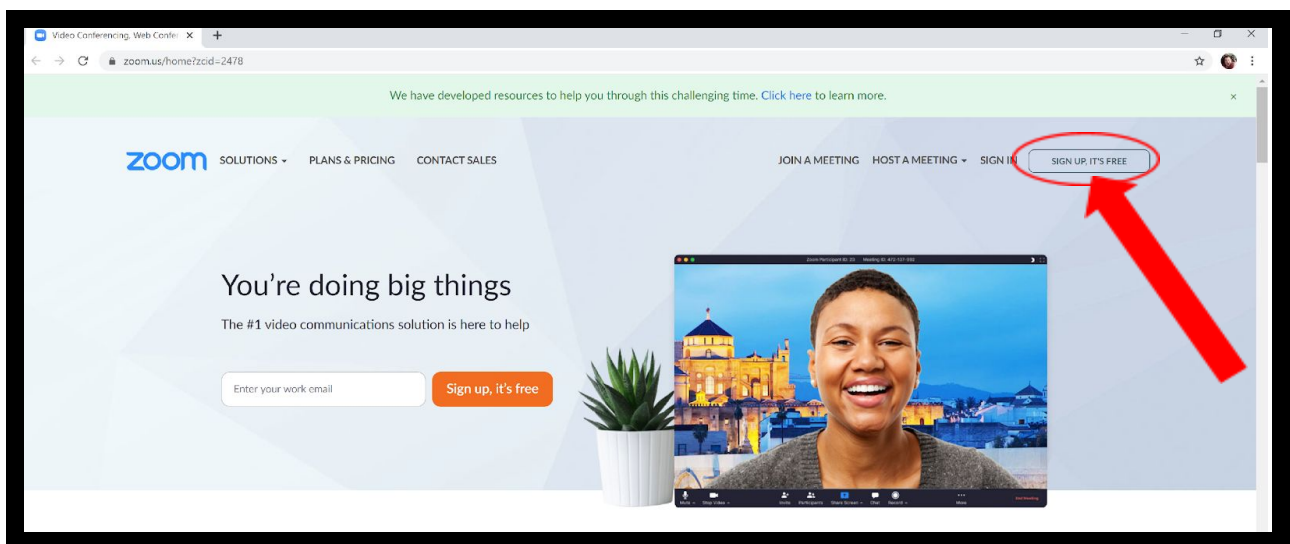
Video Conferencing, Web Confe ×
+

zoom.us/home?zcid=2478

We have developed resources to help you through this challenging time. Click here to learn more.
×

zoom
SOLUTIONS
PLANS & PRICING
CONTACT SALES
JOIN A MEETING
HOST A MEETING
SIGN IN
SIGN UP, IT'S FREE

You're doing big things

The #1 video communications solution is here to help

Enter your work email
Sign up, it's free

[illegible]
Mute
Stop Video
Invite
Participants
Share Screen
Chat
Record
More
End Meeting